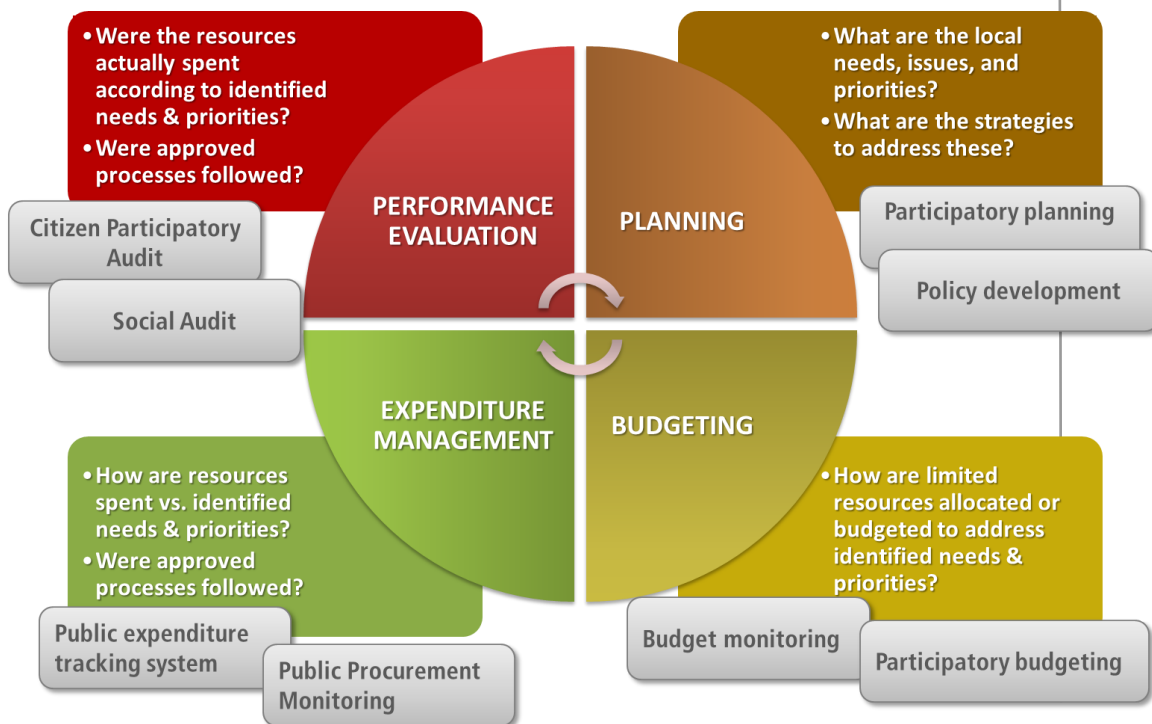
• Were the resources actually spent according to identified needs & priorities?
• Were approved processes followed?

Citizen Participatory Audit

Social Audit

PERFORMANCE EVALUATION

PLANNING

• What are the local needs, issues, and priorities?
• What are the strategies to address these?

Participatory planning

Policy development

EXPENDITURE MANAGEMENT

BUDGETING

• How are resources spent vs. identified needs & priorities?
• Were approved processes followed?

Public expenditure tracking system

Public Procurement Monitoring

• How are limited resources allocated or budgeted to address identified needs & priorities?

Budget monitoring

Participatory budgeting